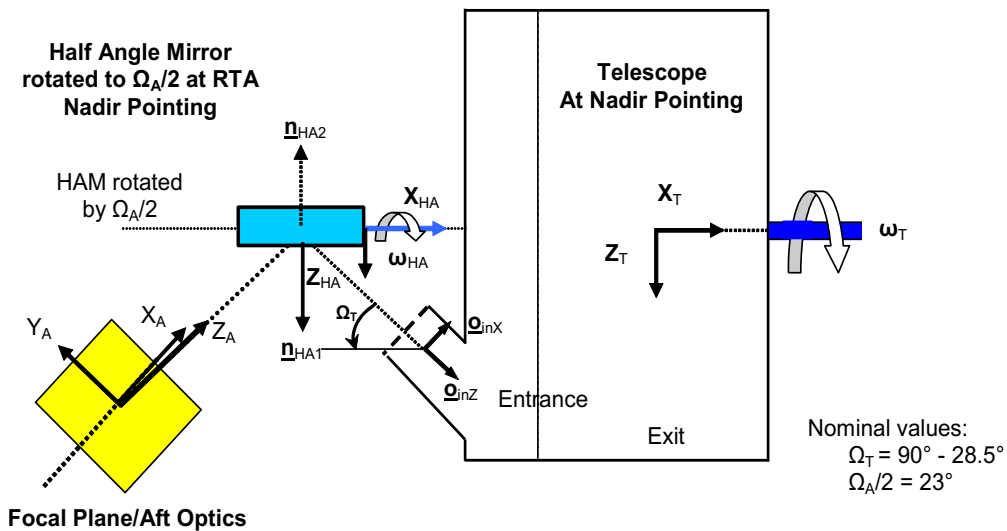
Half Angle Mirror rotated to $\Omega_A/2$ at RTA Nadir Pointing

Telescope At Nadir Pointing

$\underline{\mathbf{n}}_{HA2}$

HAM rotated by $\Omega_A/2$

$\mathbf{X}_{HA}$

$\mathbf{\omega}_{HA}$

$\mathbf{Z}_{HA}$

$\mathbf{X}_T$

$\mathbf{Z}_T$

$\mathbf{\omega}_T$

$Y_A$

$X_A$

$Z_A$

$\Omega_T$

$\underline{\mathbf{o}}_{inX}$

$\underline{\mathbf{n}}_{HA1}$

$\underline{\mathbf{o}}_{inZ}$

Entrance

Exit

Nominal values:
$\Omega_T = 90° - 28.5°$
$\Omega_A/2 = 23°$

Focal Plane/Aft Optics